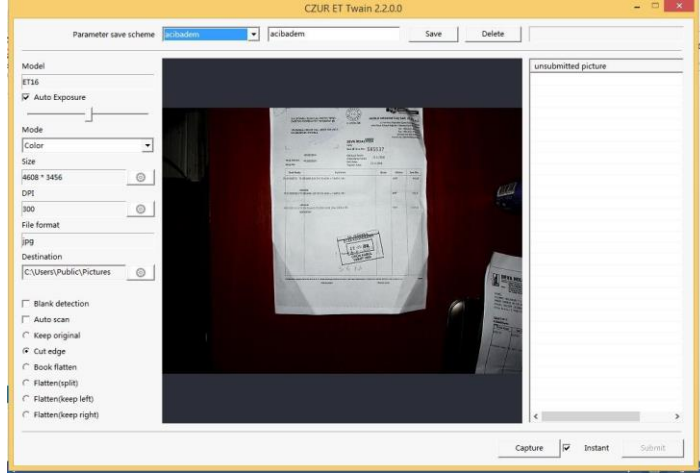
CZUR ET Twain 2.2.0.0

Parameter save scheme acibadem acibadem Save Delete

Model
ET16
Auto Exposure

Mode
Color
Size
4608 * 3456
DPI
300
File format
jpg
Destination
C:\Users\Public\Pictures

Blank detection
Auto scan
Keep original
Cut edge
Book flatten
Flatten(split)
Flatten(keep left)
Flatten(keep right)

unsubmitted picture

Capture Instant Submit